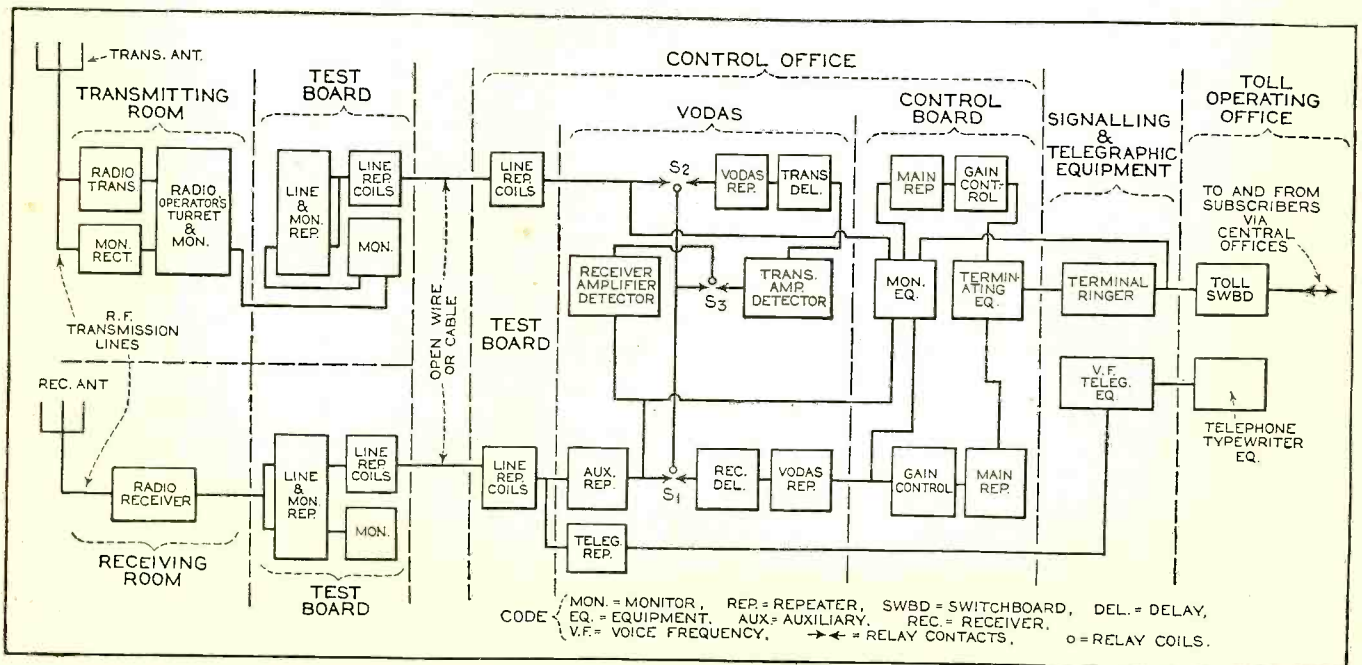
TRANS. ANT.

TRANSMITTING ROOM

RADIO TRANS.

RADIO OPERATOR'S TURRET & MON.

MON. RECT.

TEST BOARD

LINE & MON. REP.

LINE REP. COILS

MON.

CONTROL OFFICE

LINE REP. COILS

VODAS

$S_2$

VODAS REP.

TRANS. DEL.

RECEIVER AMPLIFIER DETECTOR

$S_3$

TRANS. AMP. DETECTOR

CONTROL BOARD

MAIN REP.

GAIN CONTROL

MON. EQ.

TERMINATING EQ.

SIGNALLING & TELEGRAPHIC EQUIPMENT

TERMINAL RINGER

TOLL OPERATING OFFICE

TO AND FROM SUBSCRIBERS VIA CENTRAL OFFICES

TOLL SWBD

R.F. TRANSMISSION LINES

OPEN WIRE OR CABLE

TEST BOARD

REC. ANT

RADIO RECEIVER

RECEIVING ROOM

LINE & MON. REP.

LINE REP. COILS

MON.

TEST BOARD

LINE REP. COILS

AUX. REP.

$S_1$

REC. DEL.

VODAS REP.

GAIN CONTROL

MAIN REP.

V.F. TELEG. EQ.

TELEPHONE TYPEWRITER EQ.

TELEG. REP.

CODE MON. = MONITOR, REP. = REPEATER, SWBD = SWITCHBOARD, DEL. = DELAY, EQ. = EQUIPMENT. AUX. = AUXILIARY. REC. = RECEIVER. V.F. = VOICE FREQUENCY, → ← = RELAY CONTACTS, o = RELAY COILS.